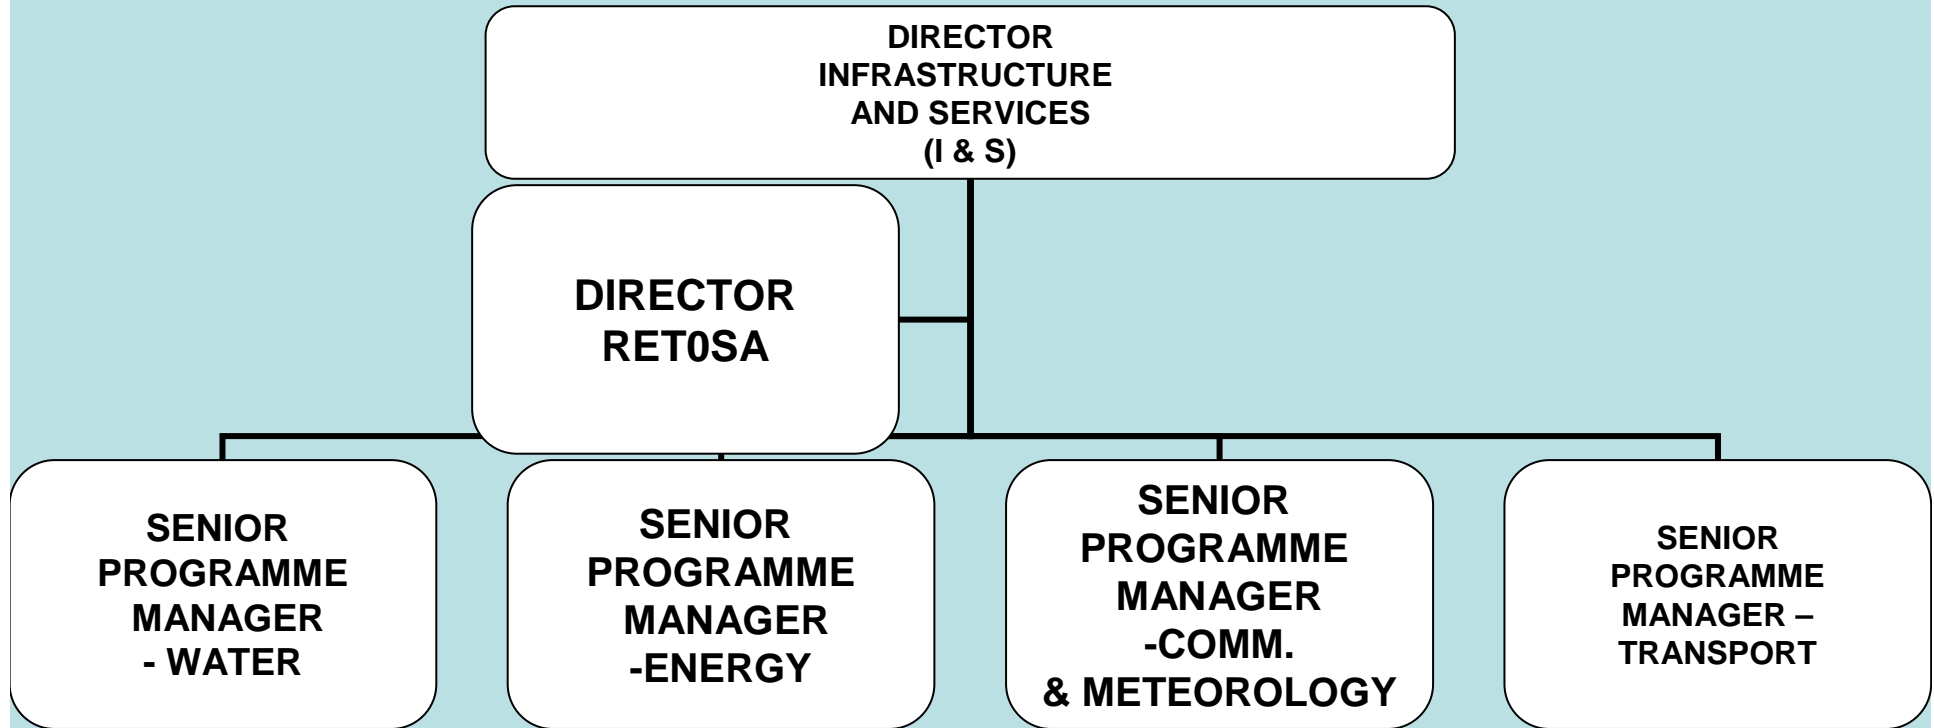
DIRECTOR INFRASTRUCTURE AND SERVICES (I & S)

DIRECTOR RET0SA

SENIOR PROGRAMME MANAGER - WATER

SENIOR PROGRAMME MANAGER -ENERGY

SENIOR PROGRAMME MANAGER -COMM. & METEOROLOGY

SENIOR PROGRAMME MANAGER – TRANSPORT